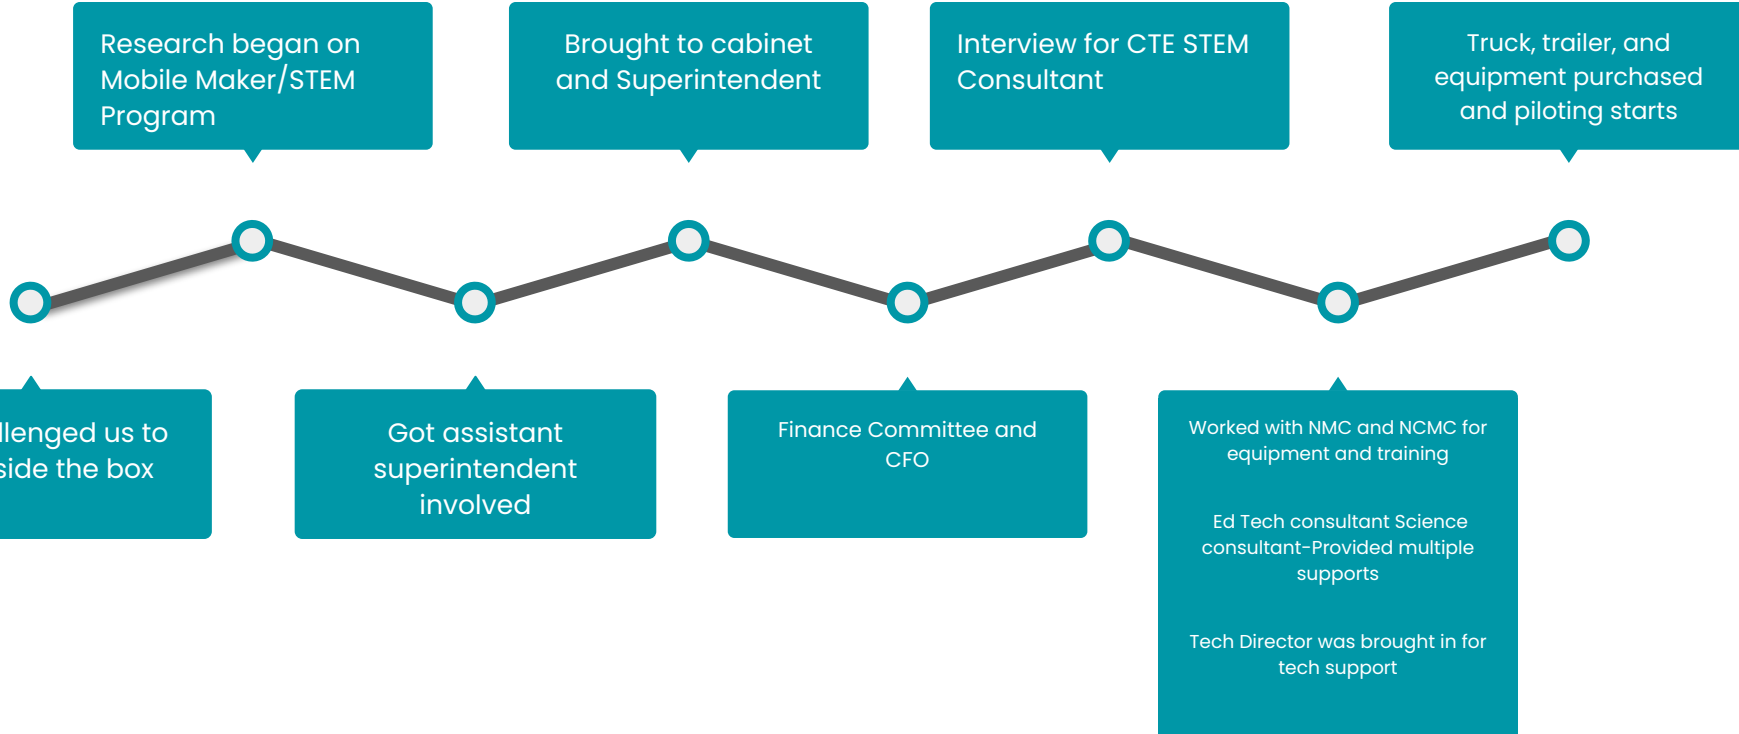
Research began on Mobile Maker/STEM Program

Brought to cabinet and Superintendent

Interview for CTE STEM Consultant

Truck, trailer, and equipment purchased and piloting starts

llenged us to side the box

Got assistant superintendent involved

Finance Committee and CFO

Worked with NMC and NCMC for equipment and training

Ed Tech consultant Science consultant-Provided multiple supports

Tech Director was brought in for tech support